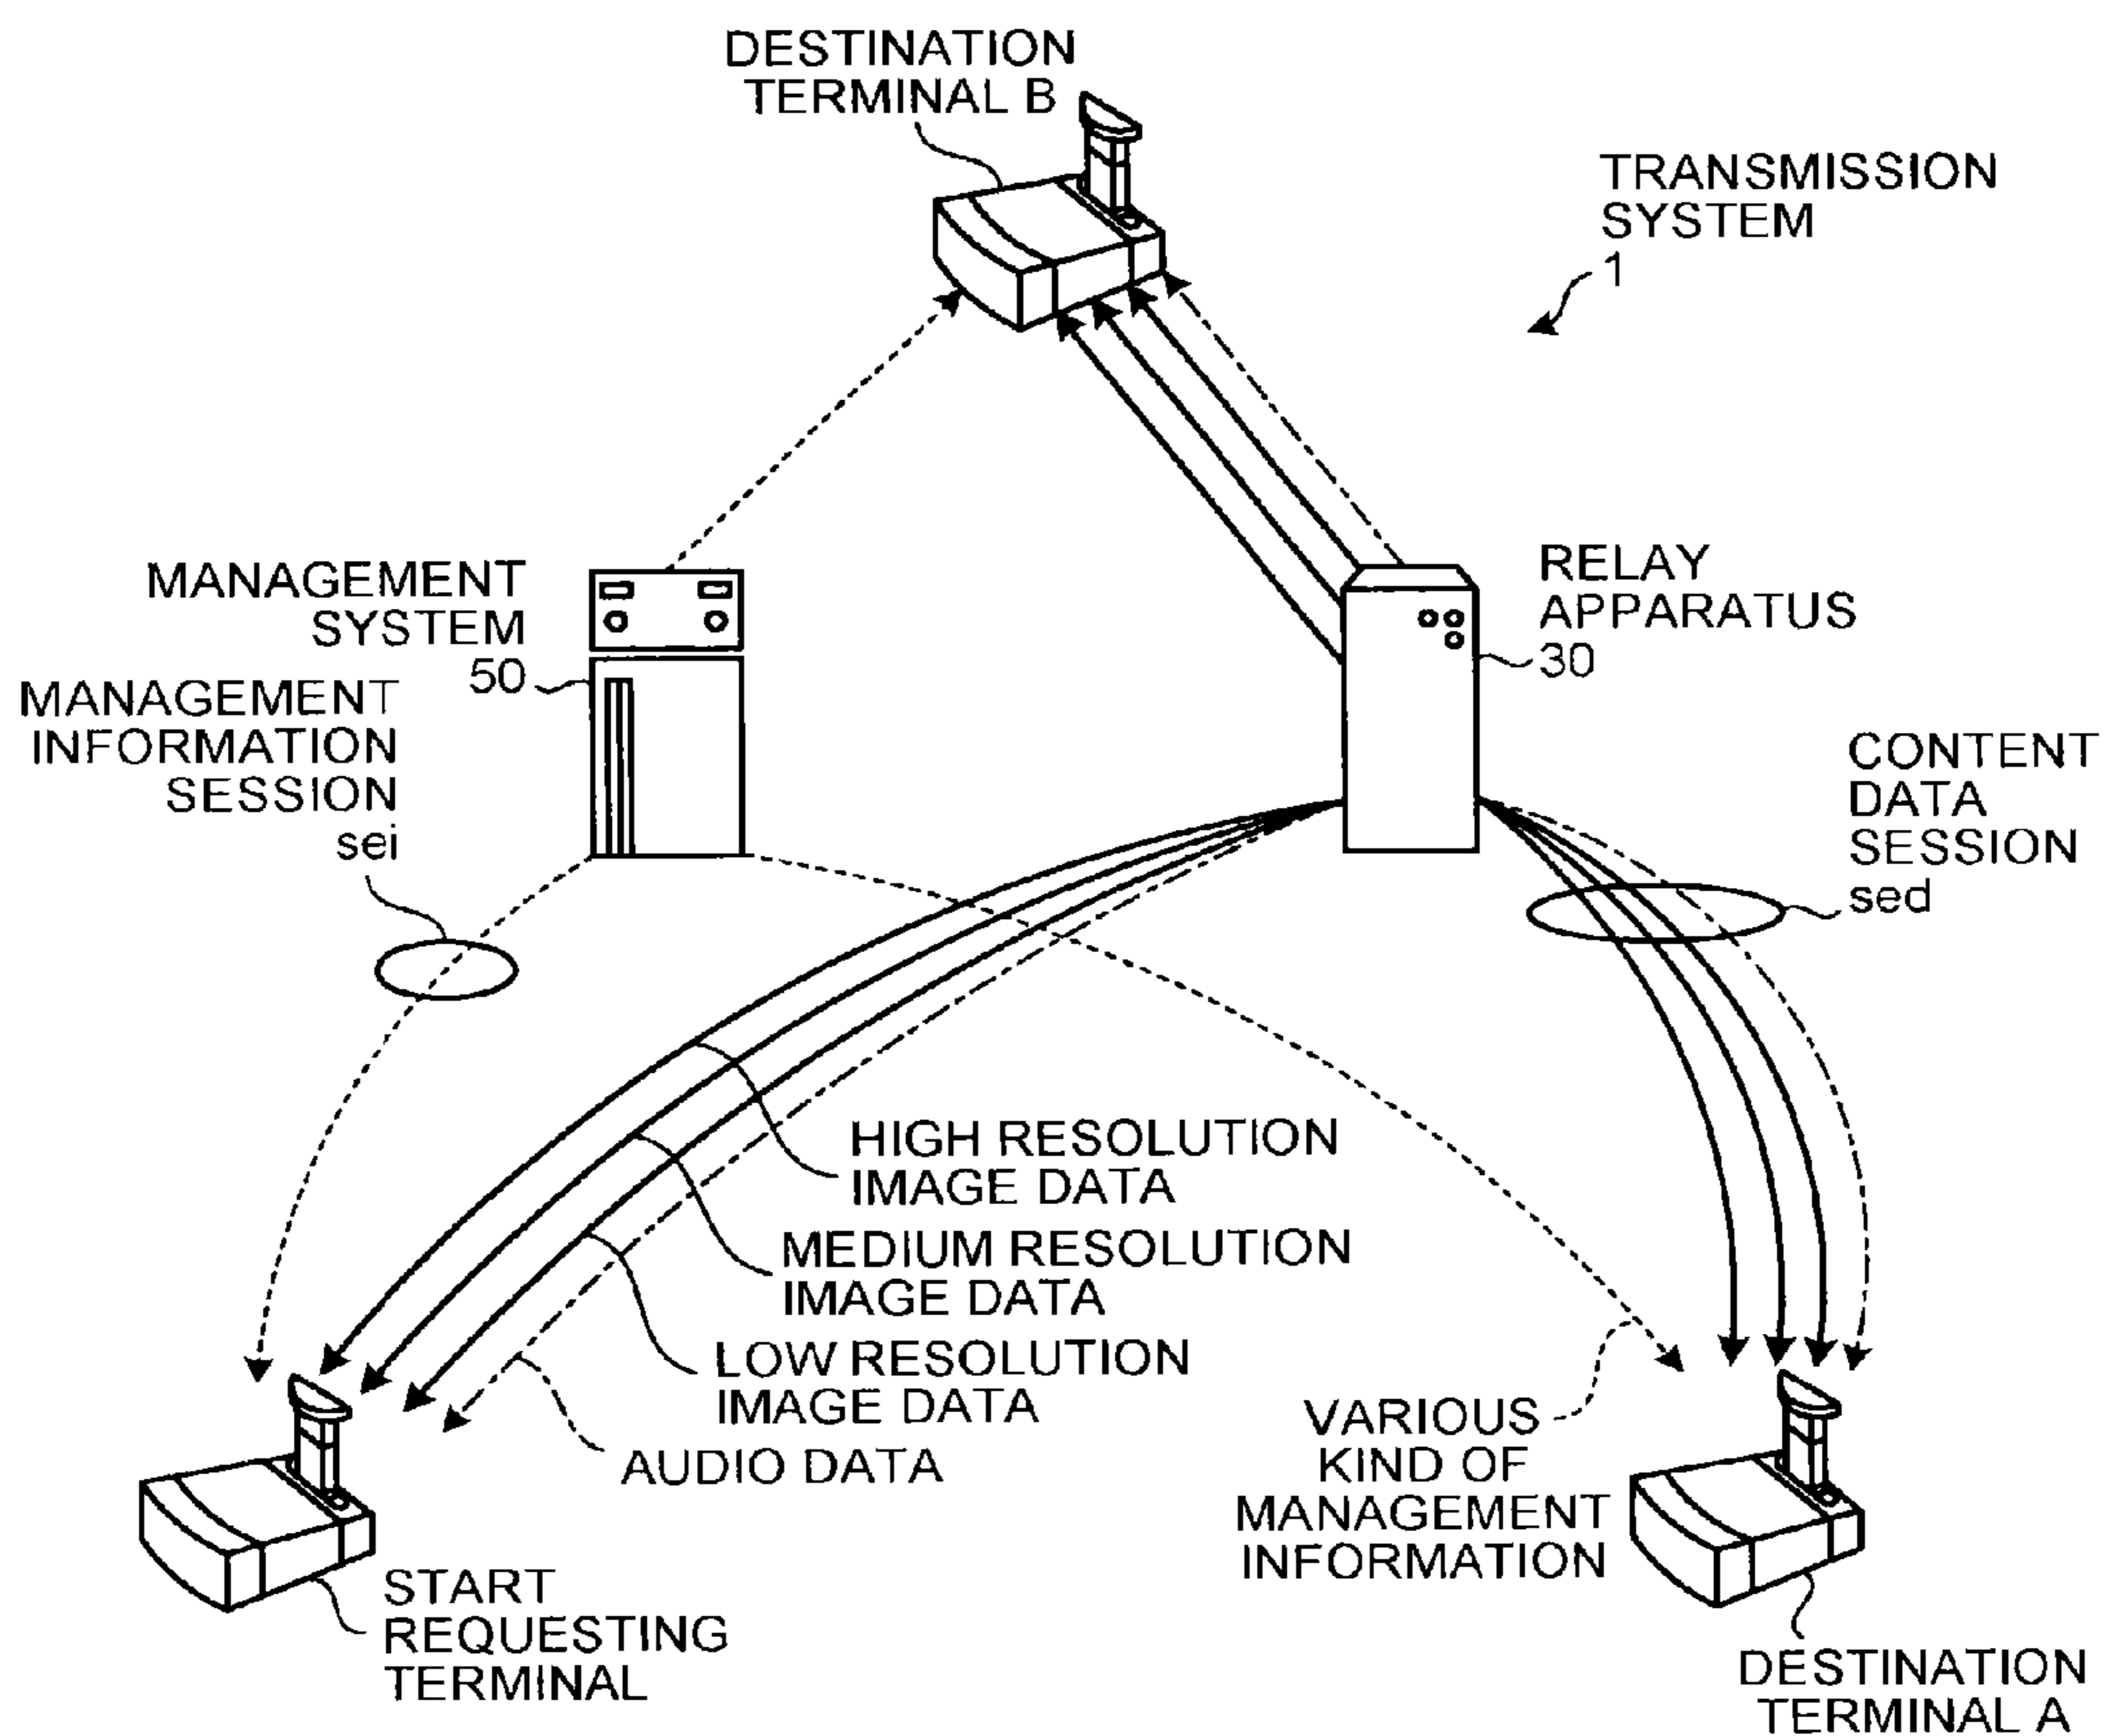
DESTINATION TERMINAL B

TRANSMISSION SYSTEM
1

MANAGEMENT SYSTEM
50

RELAY APPARATUS
30

MANAGEMENT INFORMATION SESSION
sei

CONTENT DATA SESSION
sed

HIGH RESOLUTION IMAGE DATA

MEDIUM RESOLUTION IMAGE DATA

LOW RESOLUTION IMAGE DATA

AUDIO DATA

VARIOUS KIND OF MANAGEMENT INFORMATION

START REQUESTING TERMINAL

DESTINATION TERMINAL A